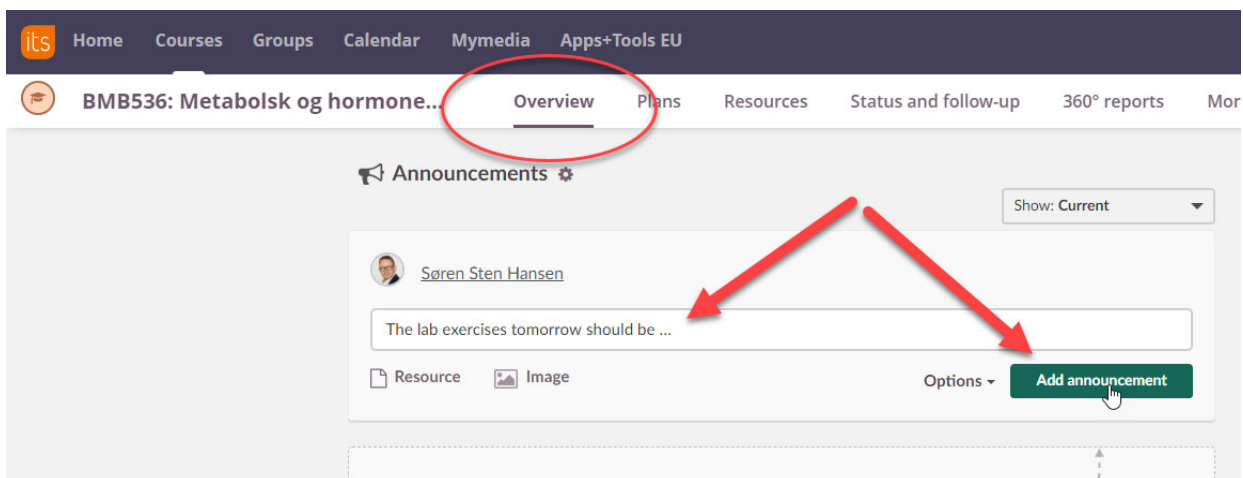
its Home Courses Groups Calendar Mymedia Apps+Tools EU

BMB536: Metabolsk og hormone... Overview Plans Resources Status and follow-up 360° reports Mor

Announcements

Show: Current

Søren Sten Hansen

The lab exercises tomorrow should be ...

Resource Image Options Add announcement